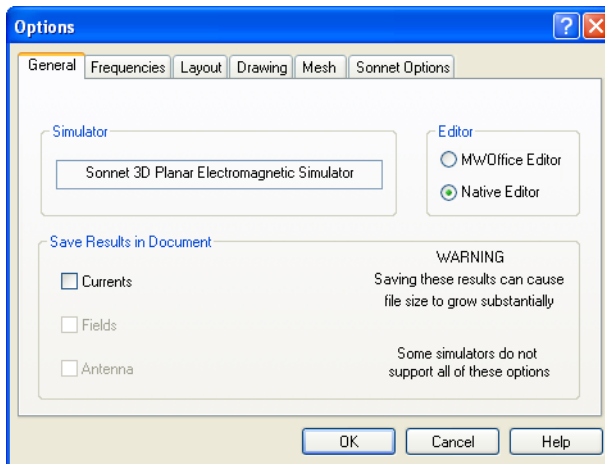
Options

General | Frequencies | Layout | Drawing | Mesh | Sonnet Options

Simulator
Sonnet 3D Planar Electromagnetic Simulator

Editor
MWOffice Editor
Native Editor

Save Results in Document
Currents
Fields
Antenna

WARNING
Saving these results can cause file size to grow substantially

Some simulators do not support all of these options

OK | Cancel | Help